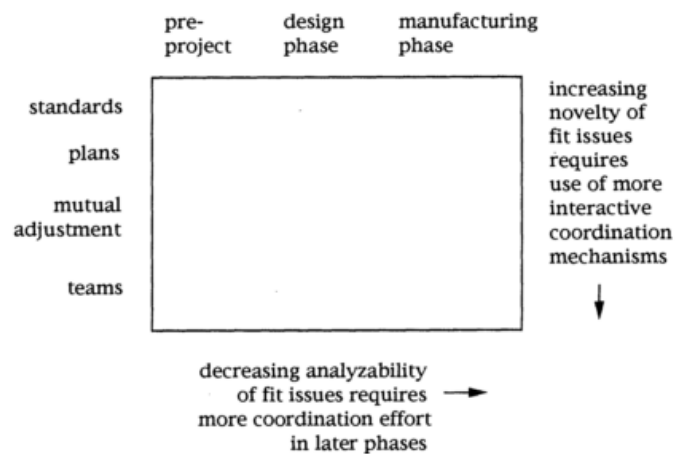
pre-project

design phase

manufacturing phase

standards

plans

mutual adjustment

teams

increasing novelty of fit issues requires use of more interactive coordination mechanisms

decreasing analyzability of fit issues requires more coordination effort in later phases